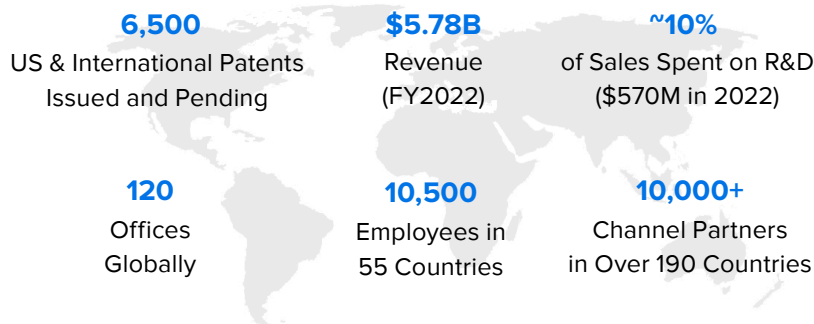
6,500
US & International Patents Issued and Pending

$5.78B
Revenue (FY2022)

~10%
of Sales Spent on R&D ($570M in 2022)

120
Offices Globally

10,500
Employees in 55 Countries

10,000+
Channel Partners in Over 190 Countries